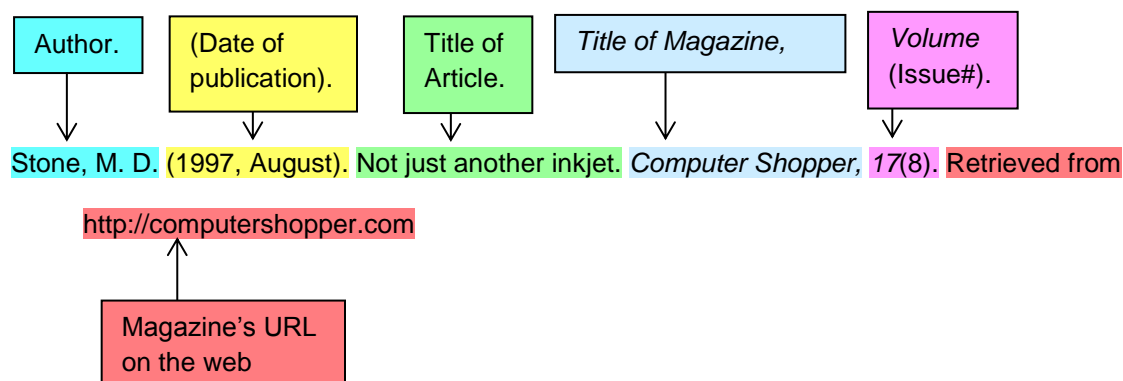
Author.

(Date of publication).

Title of Article.

*Title of Magazine,*

*Volume* (Issue#).

Stone, M. D. (1997, August). Not just another inkjet. *Computer Shopper, 17*(8). Retrieved from http://computershopper.com

Magazine’s URL on the web